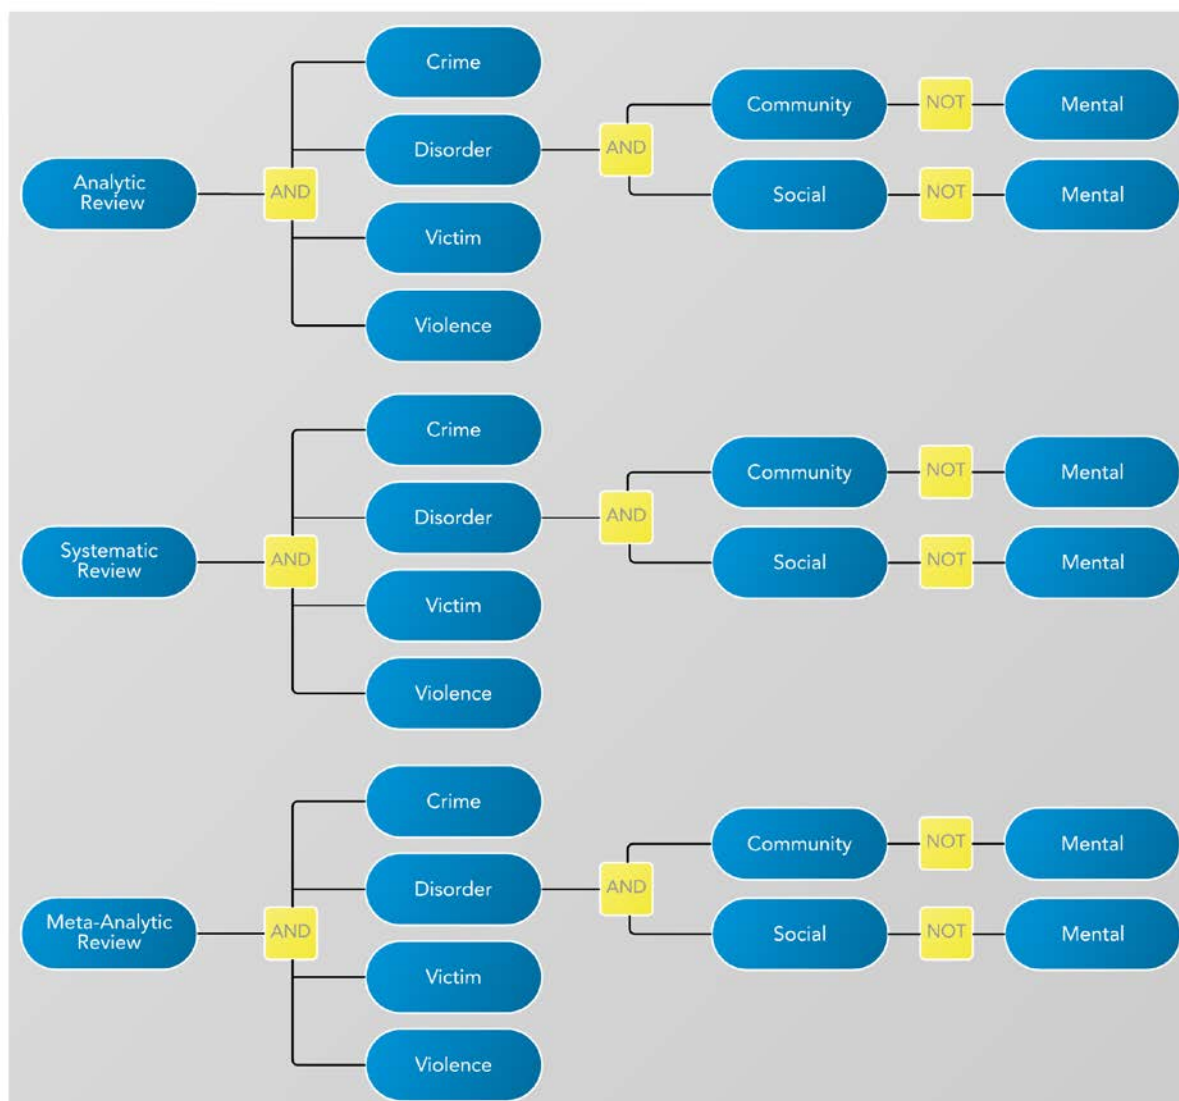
Crime
Disorder
Victim
Violence
Analytic Review
AND
AND
Community
NOT
Mental
Social
NOT
Mental

Crime
Disorder
Victim
Violence
Systematic Review
AND
AND
Community
NOT
Mental
Social
NOT
Mental

Crime
Disorder
Victim
Violence
Meta-Analytic Review
AND
AND
Community
NOT
Mental
Social
NOT
Mental